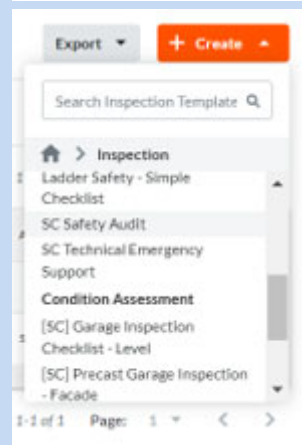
Export ▾ + Create ▴

Search Inspection Template

> Inspection

Ladder Safety - Simple Checklist

SC Safety Audit

SC Technical Emergency Support

Condition Assessment

[SC] Garage Inspection Checklist - Level

[SC] Precast Garage Inspection - Facade

1-1 of 1 Page: 1 ▾ < >